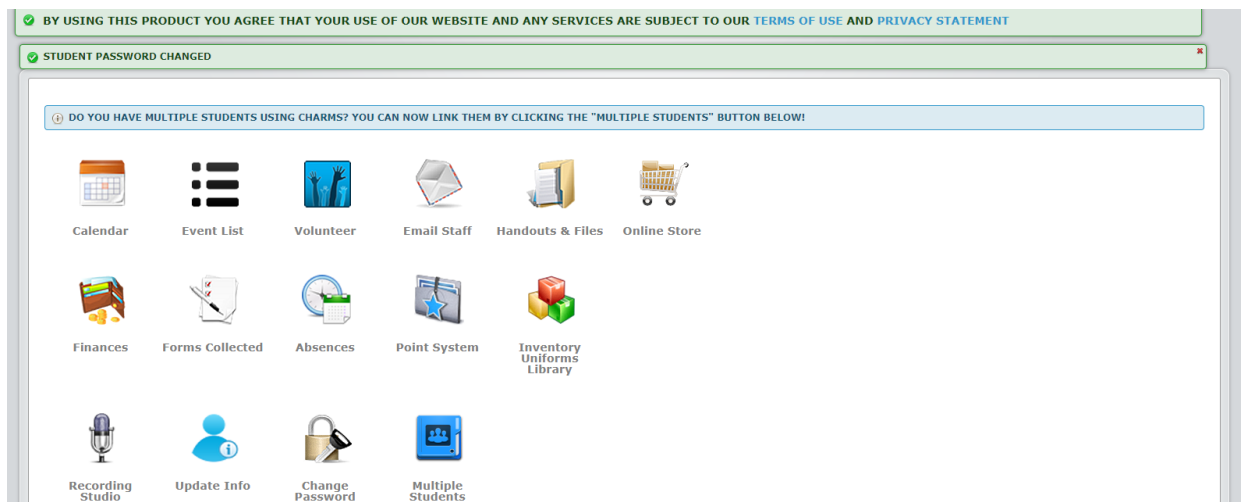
BY USING THIS PRODUCT YOU AGREE THAT YOUR USE OF OUR WEBSITE AND ANY SERVICES ARE SUBJECT TO OUR TERMS OF USE AND PRIVACY STATEMENT

STUDENT PASSWORD CHANGED

×

DO YOU HAVE MULTIPLE STUDENTS USING CHARMS? YOU CAN NOW LINK THEM BY CLICKING THE "MULTIPLE STUDENTS" BUTTON BELOW!

Calendar

Event List

Volunteer

Email Staff

Handouts & Files

Online Store

Finances

Forms Collected

Absences

Point System

Inventory Uniforms Library

Recording Studio

Update Info

Change Password

Multiple Students